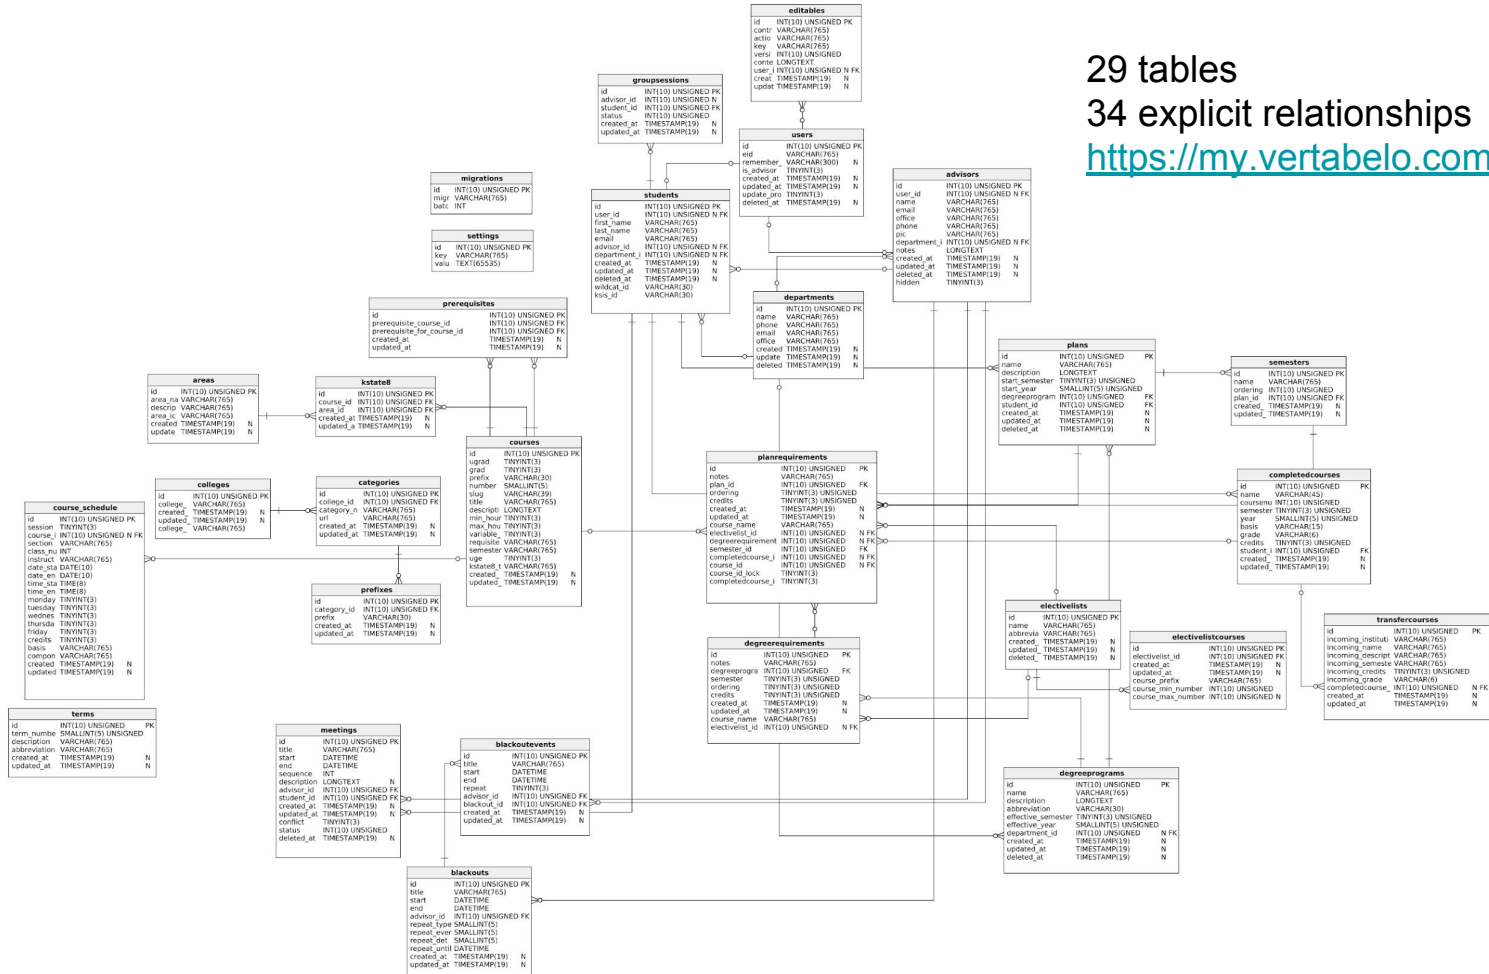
29 tables
34 explicit relationships
https://my.vertabelo.com

editables
id INT(10) UNSIGNED PK
contr VARCHAR(765)
actio VARCHAR(765)
key VARCHAR(765)
versi INT(10) UNSIGNED
conte LONGTEXT
user_i INT(10) UNSIGNED N FK
creat TIMESTAMP(19) N
updat TIMESTAMP(19) N

groupsessions
id INT(10) UNSIGNED PK
advisor_id INT(10) UNSIGNED N
student_id INT(10) UNSIGNED FK
status INT(10) UNSIGNED
created_at TIMESTAMP(19) N
updated_at TIMESTAMP(19) N

users
id INT(10) UNSIGNED PK
eid VARCHAR(765)
remember_ VARCHAR(300) N
is_advisor TINYINT(3)
created_at TIMESTAMP(19) N
updated_at TIMESTAMP(19) N
update_pro TINYINT(3)
deleted_at TIMESTAMP(19) N

advisors
id INT(10) UNSIGNED PK
user_id INT(10) UNSIGNED N FK
name VARCHAR(765)
email VARCHAR(765)
office VARCHAR(765)
phone VARCHAR(765)
pic VARCHAR(765)
department_i INT(10) UNSIGNED N FK
notes LONGTEXT
created_at TIMESTAMP(19) N
updated_at TIMESTAMP(19) N
deleted_at TIMESTAMP(19) N
hidden TINYINT(3)

migrations
id INT(10) UNSIGNED PK
migr VARCHAR(765)
batc INT

settings
id INT(10) UNSIGNED PK
key VARCHAR(765)
valu TEXT(65535)

students
id INT(10) UNSIGNED PK
user_id INT(10) UNSIGNED N FK
first_name VARCHAR(765)
last_name VARCHAR(765)
email VARCHAR(765)
advisor_id INT(10) UNSIGNED N FK
department_i INT(10) UNSIGNED N FK
created_at TIMESTAMP(19) N
updated_at TIMESTAMP(19) N
deleted_at TIMESTAMP(19) N
wildcat_id VARCHAR(30)
ksis_id VARCHAR(30)

departments
id INT(10) UNSIGNED PK
name VARCHAR(765)
phone VARCHAR(765)
email VARCHAR(765)
office VARCHAR(765)
created TIMESTAMP(19) N
update TIMESTAMP(19) N
deleted TIMESTAMP(19) N

prerequisites
id INT(10) UNSIGNED PK
prerequisite_course_id INT(10) UNSIGNED FK
prerequisite_for_course_id INT(10) UNSIGNED FK
created_at TIMESTAMP(19) N
updated_at TIMESTAMP(19) N

areas
id INT(10) UNSIGNED PK
area_na VARCHAR(765)
descrip VARCHAR(765)
area_ic VARCHAR(765)
created TIMESTAMP(19) N
update TIMESTAMP(19) N

kstate8
id INT(10) UNSIGNED PK
course_id INT(10) UNSIGNED FK
area_id INT(10) UNSIGNED FK
created_at TIMESTAMP(19) N
updated_a TIMESTAMP(19) N

plans
id INT(10) UNSIGNED PK
name VARCHAR(765)
description LONGTEXT
start_semester TINYINT(3) UNSIGNED
start_year SMALLINT(5) UNSIGNED
degreeprogram INT(10) UNSIGNED FK
student_id INT(10) UNSIGNED FK
created_at TIMESTAMP(19) N
updated_at TIMESTAMP(19) N
deleted_at TIMESTAMP(19) N

semesters
id INT(10) UNSIGNED PK
name VARCHAR(765)
ordering INT(10) UNSIGNED
plan_id INT(10) UNSIGNED FK
created TIMESTAMP(19) N
updated_ TIMESTAMP(19) N

courses
id INT(10) UNSIGNED PK
ugrad TINYINT(3)
grad TINYINT(3)
prefix VARCHAR(30)
number SMALLINT(5)
slug VARCHAR(39)
title VARCHAR(765)
descripti LONGTEXT
min_hour TINYINT(3)
max_hou TINYINT(3)
variable_ TINYINT(3)
requisite VARCHAR(765)
semester VARCHAR(765)
uge TINYINT(3)
kstate8_t VARCHAR(765)
created_ TIMESTAMP(19) N
updated_ TIMESTAMP(19) N

colleges
id INT(10) UNSIGNED PK
college_ VARCHAR(765)
created_ TIMESTAMP(19) N
updated_ TIMESTAMP(19) N
college_ VARCHAR(765)

categories
id INT(10) UNSIGNED PK
college_id INT(10) UNSIGNED FK
category_n VARCHAR(765)
url VARCHAR(765)
created_at TIMESTAMP(19) N
updated_at TIMESTAMP(19) N

planrequirements
id INT(10) UNSIGNED PK
notes VARCHAR(765)
plan_id INT(10) UNSIGNED FK
ordering TINYINT(3) UNSIGNED
credits TINYINT(3) UNSIGNED
created_at TIMESTAMP(19) N
updated_at TIMESTAMP(19) N
course_name VARCHAR(765)
electivelist_id INT(10) UNSIGNED N FK
degreerequirement INT(10) UNSIGNED N FK
semester_id INT(10) UNSIGNED FK
completedcourse_i INT(10) UNSIGNED N FK
course_id INT(10) UNSIGNED N FK
course_id_lock TINYINT(3)
completedcourse_i TINYINT(3)

completedcourses
id INT(10) UNSIGNED PK
name VARCHAR(45)
coursenu INT(10) UNSIGNED
semester TINYINT(3) UNSIGNED
year SMALLINT(5) UNSIGNED
basis VARCHAR(15)
grade VARCHAR(6)
credits TINYINT(3) UNSIGNED
student_i INT(10) UNSIGNED FK
created_ TIMESTAMP(19) N
updated_ TIMESTAMP(19) N

course_schedule
id INT(10) UNSIGNED PK
session TINYINT(3)
course_i INT(10) UNSIGNED N FK
section VARCHAR(765)
class_nu INT
instruct VARCHAR(765)
date_sta DATE(10)
date_en DATE(10)
time_sta TIME(8)
time_en TIME(8)
monday TINYINT(3)
tuesday TINYINT(3)
wednes TINYINT(3)
thursda TINYINT(3)
friday TINYINT(3)
credits TINYINT(3)
basis VARCHAR(765)
compon VARCHAR(765)
created TIMESTAMP(19) N
updated TIMESTAMP(19) N

prefixes
id INT(10) UNSIGNED PK
category_id INT(10) UNSIGNED FK
prefix VARCHAR(30)
created_at TIMESTAMP(19) N
updated_at TIMESTAMP(19) N

electivelists
id INT(10) UNSIGNED PK
name VARCHAR(765)
abbrevia VARCHAR(765)
created_ TIMESTAMP(19) N
updated_ TIMESTAMP(19) N
deleted_ TIMESTAMP(19) N

electivelistcourses
id INT(10) UNSIGNED PK
electivelist_id INT(10) UNSIGNED FK
created_at TIMESTAMP(19) N
updated_at TIMESTAMP(19) N
course_prefix VARCHAR(765)
course_min_number INT(10) UNSIGNED
course_max_number INT(10) UNSIGNED N

transfercourses
id INT(10) UNSIGNED PK
incoming_instituti VARCHAR(765)
incoming_name VARCHAR(765)
incoming_descript VARCHAR(765)
incoming_semeste VARCHAR(765)
incoming_credits TINYINT(3) UNSIGNED
incoming_grade VARCHAR(6)
completedcourse_ INT(10) UNSIGNED N FK
created_at TIMESTAMP(19) N
updated_at TIMESTAMP(19) N

degreerequirements
id INT(10) UNSIGNED PK
notes VARCHAR(765)
degreeprogra INT(10) UNSIGNED FK
semester TINYINT(3) UNSIGNED
ordering TINYINT(3) UNSIGNED
credits TINYINT(3) UNSIGNED
created_at TIMESTAMP(19) N
updated_at TIMESTAMP(19) N
course_name VARCHAR(765)
electivelist_id INT(10) UNSIGNED N FK

terms
id INT(10) UNSIGNED PK
term_numbe SMALLINT(5) UNSIGNED
description VARCHAR(765)
abbreviation VARCHAR(765)
created_at TIMESTAMP(19) N
updated_at TIMESTAMP(19) N

meetings
id INT(10) UNSIGNED PK
title VARCHAR(765)
start DATETIME
end DATETIME
sequence INT
description LONGTEXT N
advisor_id INT(10) UNSIGNED FK
student_id INT(10) UNSIGNED FK
created_at TIMESTAMP(19) N
updated_at TIMESTAMP(19) N
conflict TINYINT(3)
status INT(10) UNSIGNED
deleted_at TIMESTAMP(19) N

blackoutevents
id INT(10) UNSIGNED PK
title VARCHAR(765)
start DATETIME
end DATETIME
repeat TINYINT(3)
advisor_id INT(10) UNSIGNED FK
blackout_id INT(10) UNSIGNED FK
created_at TIMESTAMP(19) N
updated_at TIMESTAMP(19) N

degreeprograms
id INT(10) UNSIGNED PK
name VARCHAR(765)
description LONGTEXT
abbreviation VARCHAR(30)
effective_semester TINYINT(3) UNSIGNED
effective_year SMALLINT(5) UNSIGNED
department_id INT(10) UNSIGNED N FK
created_at TIMESTAMP(19) N
updated_at TIMESTAMP(19) N
deleted_at TIMESTAMP(19) N

blackouts
id INT(10) UNSIGNED PK
title VARCHAR(765)
start DATETIME
end DATETIME
advisor_id INT(10) UNSIGNED FK
repeat_type SMALLINT(5)
repeat_ever SMALLINT(5)
repeat_det SMALLINT(5)
repeat_until DATETIME
created_at TIMESTAMP(19) N
updated_at TIMESTAMP(19) N